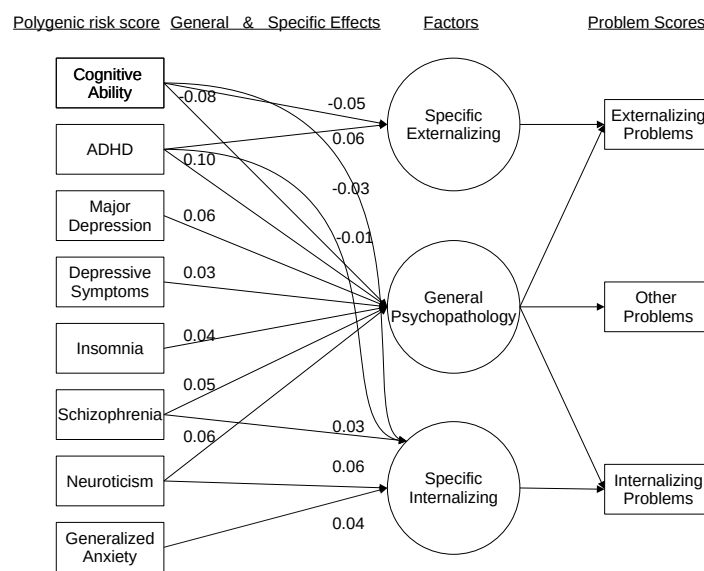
Polygenic risk score General & Specific Effects Factors Problem Scores

Cognitive Ability
-0.08
-0.05
0.06
ADHD
0.10
-0.03
-0.01
Major Depression
0.06
Depressive Symptoms
0.03
Insomnia
0.04
0.05
Schizophrenia
0.06
0.03
Neuroticism
0.06
0.04
Generalized Anxiety

Specific Externalizing
General Psychopathology
Specific Internalizing

Externalizing Problems
Other Problems
Internalizing Problems